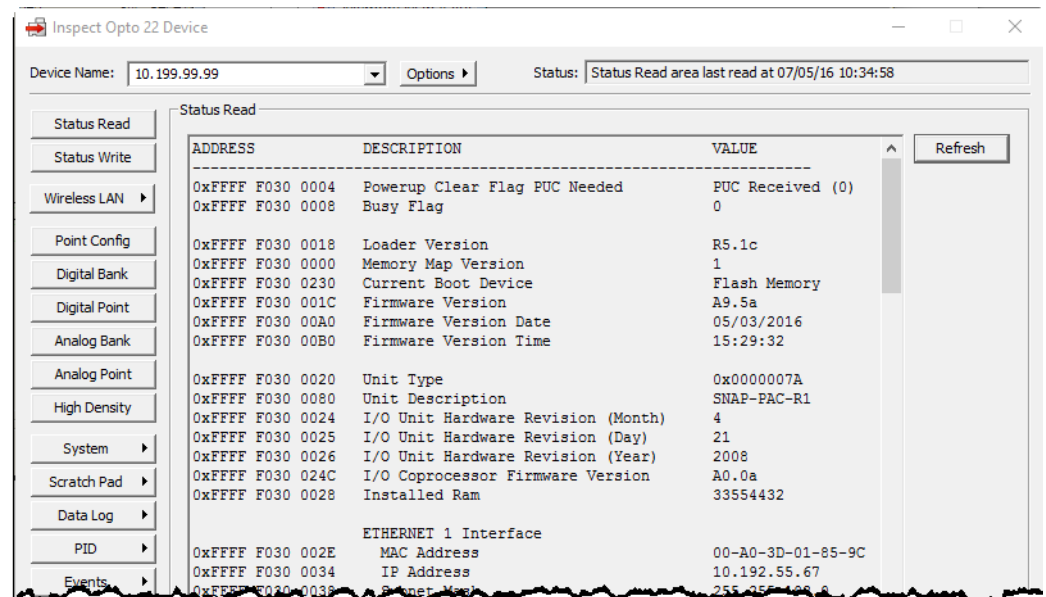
Inspect Opto 22 Device

Device Name: 10.199.99.99 Options ▸ Status: Status Read area last read at 07/05/16 10:34:58

Status Read
Status Write
Wireless LAN ▸
Point Config
Digital Bank
Digital Point
Analog Bank
Analog Point
High Density
System ▸
Scratch Pad ▸
Data Log ▸
PID ▸
Events ▸

Status Read

Refresh

| ADDRESS | DESCRIPTION | VALUE |
|---|---|---|
| 0xFFFF F030 0004 | Powerup Clear Flag PUC Needed | PUC Received (0) |
| 0xFFFF F030 0008 | Busy Flag | 0 |
| 0xFFFF F030 0018 | Loader Version | R5.1c |
| 0xFFFF F030 0000 | Memory Map Version | 1 |
| 0xFFFF F030 0230 | Current Boot Device | Flash Memory |
| 0xFFFF F030 001C | Firmware Version | A9.5a |
| 0xFFFF F030 00A0 | Firmware Version Date | 05/03/2016 |
| 0xFFFF F030 00B0 | Firmware Version Time | 15:29:32 |
| 0xFFFF F030 0020 | Unit Type | 0x0000007A |
| 0xFFFF F030 0080 | Unit Description | SNAP-PAC-R1 |
| 0xFFFF F030 0024 | I/O Unit Hardware Revision (Month) | 4 |
| 0xFFFF F030 0025 | I/O Unit Hardware Revision (Day) | 21 |
| 0xFFFF F030 0026 | I/O Unit Hardware Revision (Year) | 2008 |
| 0xFFFF F030 024C | I/O Coprocessor Firmware Version | A0.0a |
| 0xFFFF F030 0028 | Installed Ram | 33554432 |
| | ETHERNET 1 Interface | |
| 0xFFFF F030 002E | MAC Address | 00-A0-3D-01-85-9C |
| 0xFFFF F030 0034 | IP Address | 10.192.55.67 |
| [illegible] | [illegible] | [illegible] |